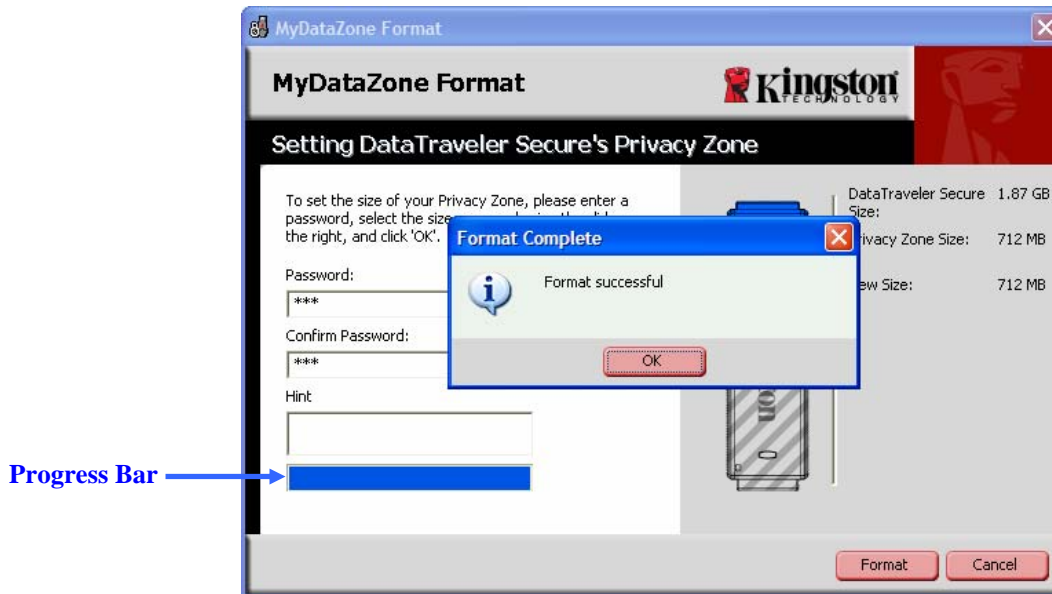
MyDataZone Format

MyDataZone Format

Kingston TECHNOLOGY

Setting DataTraveler Secure's Privacy Zone

To set the size of your Privacy Zone, please enter a password, select the size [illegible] the right, and click 'OK'.

Password:

***

Confirm Password:

***

Hint

Progress Bar

DataTraveler Secure Size: 1.87 GB

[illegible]rivacy Zone Size: 712 MB

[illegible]ew Size: 712 MB

Format Complete

Format successful

OK

Format

Cancel